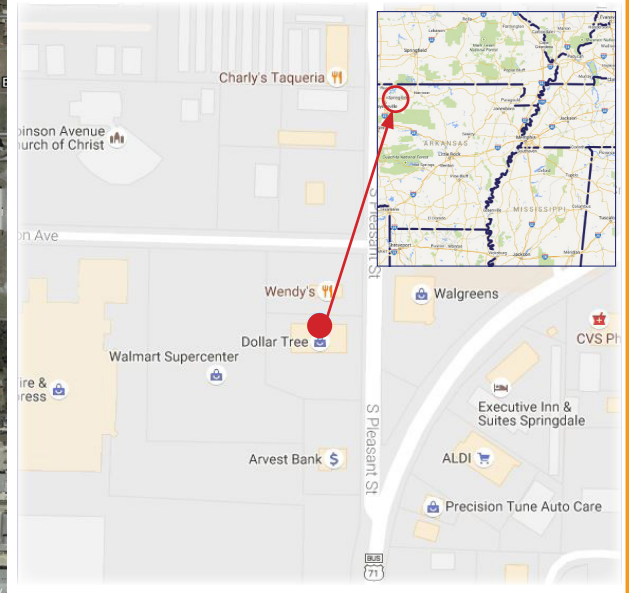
Charly's Taqueria

obinson Avenue
hurch of Christ

on Ave

S Pleasant St

Wendy's

Walgreens

Dollar Tree

Walmart Supercenter

CVS Ph

ire &
ress

Executive Inn &
Suites Springdale

S Pleasant St

Arvest Bank

ALDI

Precision Tune Auto Care

BUS
71

ARKANSAS

MISSISSIPPI